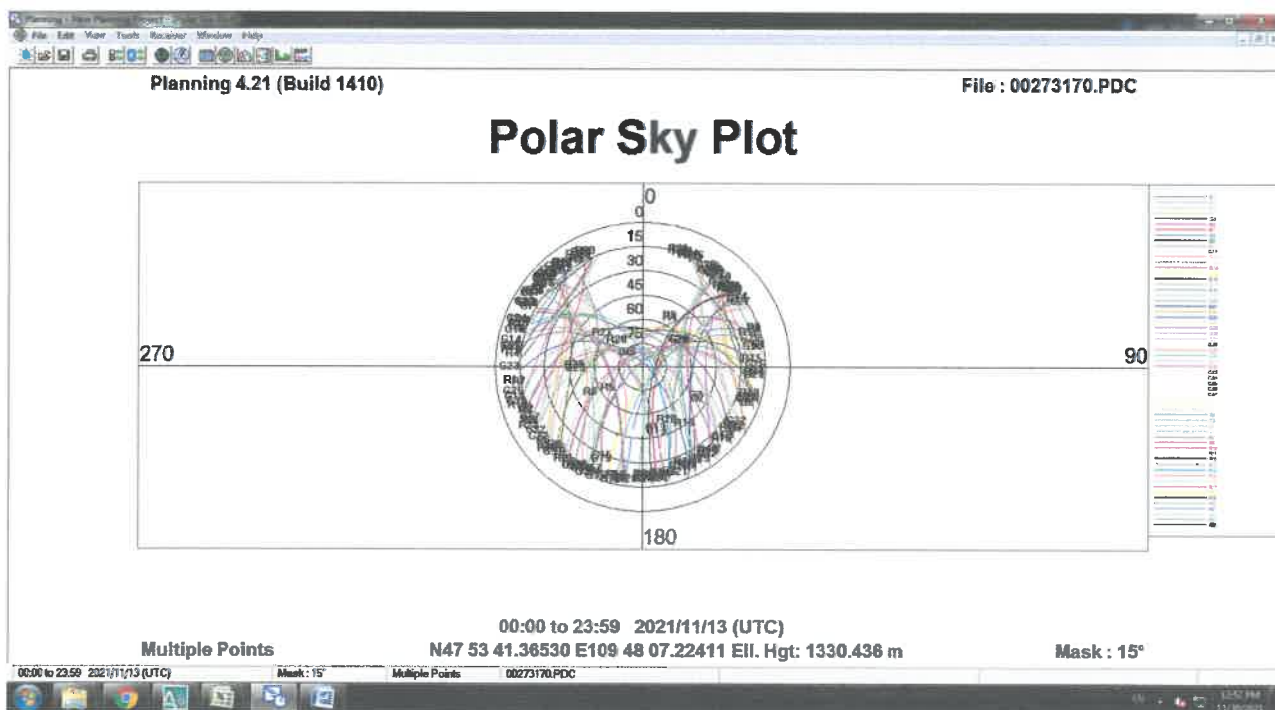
File Edit View Tools Receiver Window Help

Planning 4.21 (Build 1410)

File : 00273170.PDC

Polar Sky Plot

0

0

15

30

45

60

75

270

90

180

00:00 to 23:59 2021/11/13 (UTC)

Multiple Points

N47 53 41.36530 E109 48 07.22411 Ell. Hgt: 1330.436 m

Mask : 15°

00:00 to 23:59 2021/11/13 (UTC)

Mask : 15°

Multiple Points

00273170.PDC